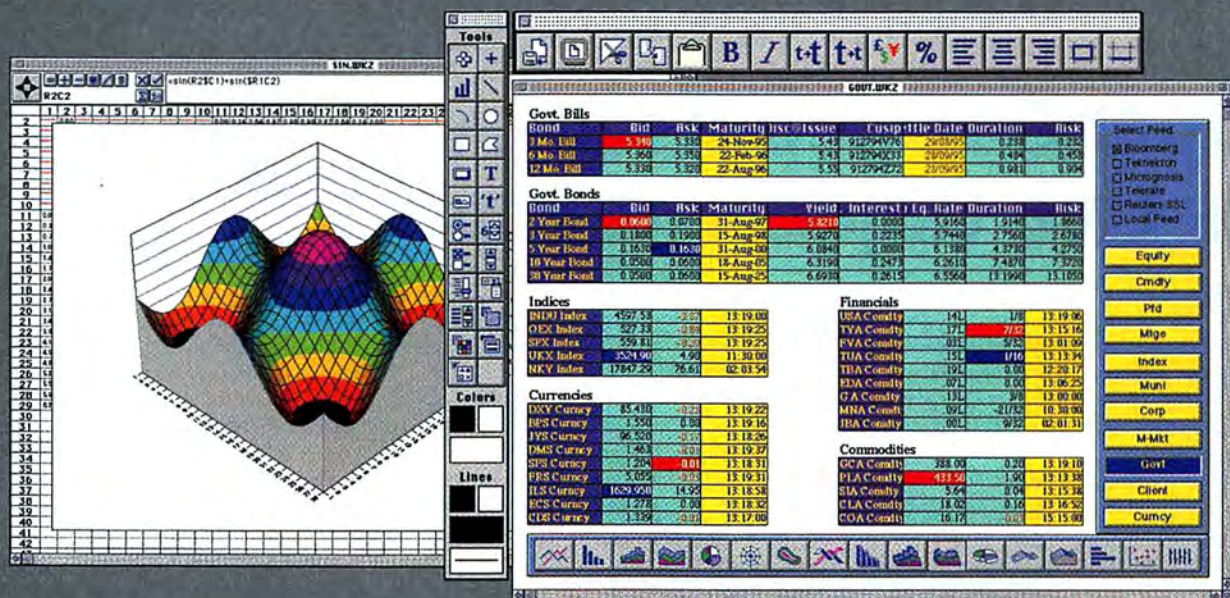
SIN.WKZ

R2C2

=sin(R2$C1)+sin($R1C2)

Tools

Colors

Lines

GOVT.WKZ

Govt. Bills

| Bond | Bid | Ask | Maturity | Disc@Issue | Cusip | ttle Date | Duration | Risk |
|---|---|---|---|---|---|---|---|---|
| 3 Mo. Bill | 5.340 | 5.330 | 24-Nov-95 | 5.43 | 912794V76 | 29/08/95 | 0.238 | 0.232 |
| 6 Mo. Bill | 5.360 | 5.350 | 22-Feb-96 | 5.43 | 912794X33 | 28/08/95 | 0.484 | 0.458 |
| 12 Mo. Bill | 5.330 | 5.320 | 22-Aug-96 | 5.55 | 912794Z72 | 23/08/95 | 0.981 | 0.996 |

Govt. Bonds

| Bond | Bid | Ask | Maturity | Yield | Interest | Eq. Rate | Duration | Risk |
|---|---|---|---|---|---|---|---|---|
| 2 Year Bond | 0.0600 | 0.0780 | 31-Aug-97 | 5.8210 | 0.0000 | 5.9160 | 1.9140 | 1.8660 |
| 3 Year Bond | 0.1800 | 0.1900 | 15-Aug-98 | 5.9270 | 0.2235 | 5.7440 | 2.7560 | 2.6780 |
| 5 Year Bond | 0.1630 | 0.1530 | 31-Aug-00 | 6.0840 | 0.0000 | 6.1380 | 4.3730 | 4.2750 |
| 10 Year Bond | 0.0580 | 0.0600 | 15-Aug-05 | 6.3190 | 0.2473 | 6.2610 | 7.4870 | 7.3220 |
| 30 Year Bond | 0.0580 | 0.0680 | 15-Aug-25 | 6.6930 | 0.2615 | 6.5560 | 13.1990 | 13.1050 |

Indices

| INDU Index | 4597.58 | -3.07 | 13:19:00 |
|---|---|---|---|
| OEX Index | 527.33 | -0.69 | 13:19:25 |
| SPX Index | 559.81 | -0.20 | 13:19:25 |
| UKX Index | 3524.90 | 4.90 | 11:30:00 |
| NKY Index | 17847.29 | 76.61 | 02:03:54 |

Currencies

| DXY Curncy | 85.430 | -0.23 | 13:19:22 |
|---|---|---|---|
| BPS Curncy | 1.550 | 0.00 | 13:19:16 |
| JYS Curncy | 96.520 | -0.51 | 13:18:26 |
| DMS Curncy | 1.463 | -0.01 | 13:19:37 |
| SFS Curncy | 1.204 | -0.01 | 13:18:31 |
| FRS Curncy | 5.055 | -0.03 | 13:19:31 |
| ILS Curncy | 1629.950 | 14.95 | 13:18:58 |
| ECS Curncy | 1.278 | 0.00 | 13:18:32 |
| CDS Curncy | 1.359 | -0.01 | 13:17:00 |

Financials

| USA Comdty | 114 | 1/8 | 13:19:06 |
|---|---|---|---|
| TYA Comdty | 171 | 7/32 | 13:15:16 |
| FVA Comdty | 031 | 5/32 | 13:01:09 |
| TUA Comdty | 151 | 1/16 | 13:13:14 |
| TBA Comdty | 191 | 0.00 | 12:20:17 |
| EDA Comdty | 071 | 0.00 | 13:06:25 |
| GA Comdty | 131 | 3/8 | 13:00:00 |
| MNA Comdt | 091 | -21/32 | 10:30:00 |
| JBA Comdty | 001 | 9/32 | 02:01:31 |

Commodities

| GCA Comdty | 388.00 | 0.20 | 13:19:10 |
|---|---|---|---|
| PLA Comdty | 433.50 | 1.90 | 13:13:38 |
| SIA Comdty | 5.64 | 0.04 | 13:15:36 |
| CLA Comdty | 18.02 | 0.16 | 13:16:58 |
| COA Comdty | 16.17 | -0.02 | 13:15:00 |

Select Feed
☒ Bloomberg
☐ Teknekron
☐ Micrognosis
☐ Telerate
☐ Reuters SSL
☐ Local Feed

Equity
Cmdty
Pfd
Mtge
Index
Muni
Corp
M-Mkt
Govt
Client
Curncy